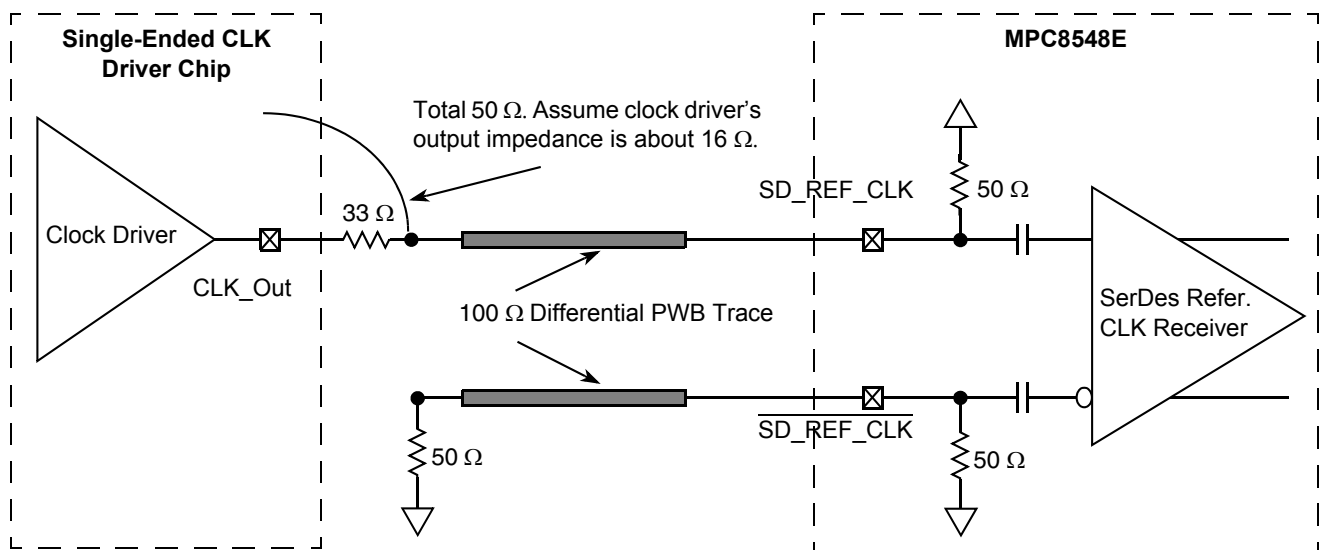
Single-Ended CLK Driver Chip

MPC8548E

Total 50 $\Omega$. Assume clock driver's output impedance is about 16 $\Omega$.

Clock Driver

CLK_Out

33 $\Omega$

SD_REF_CLK

50 $\Omega$

100 $\Omega$ Differential PWB Trace

SerDes Refer. CLK Receiver

$\overline{\text{SD\_REF\_CLK}}$

50 $\Omega$

50 $\Omega$